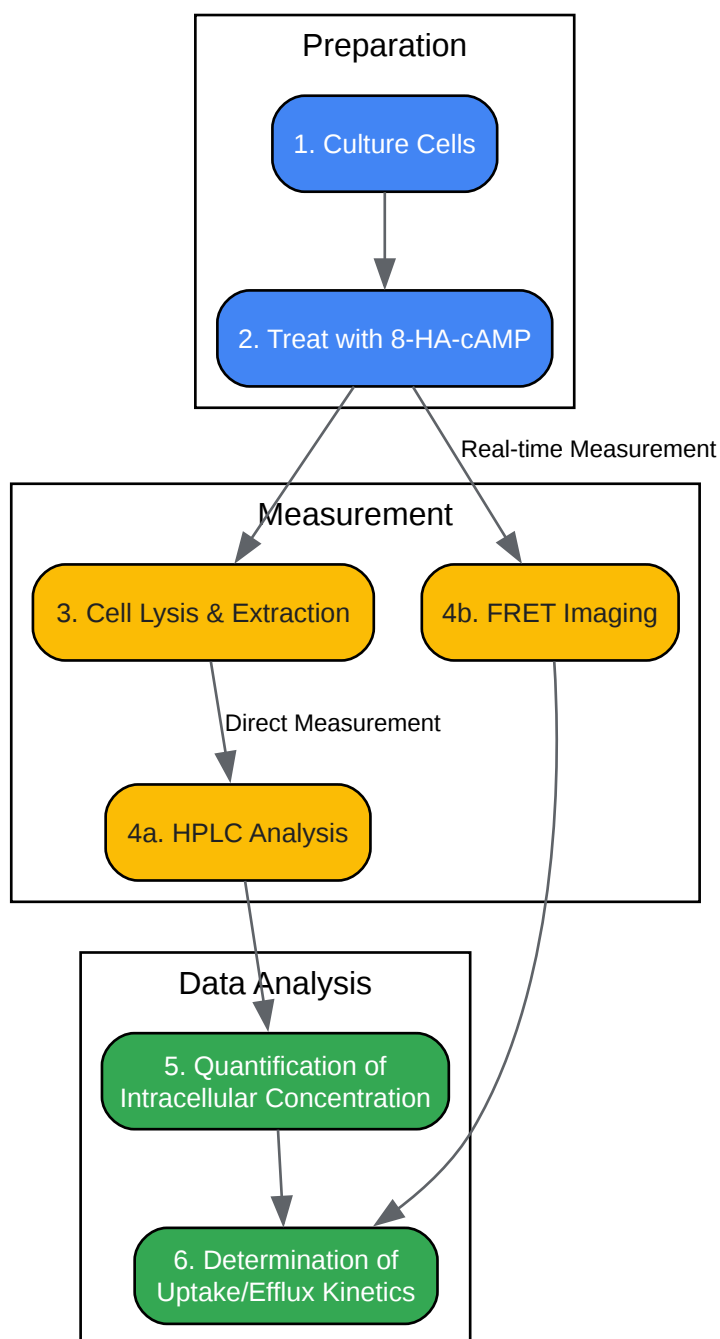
Preparation

1. Culture Cells

2. Treat with 8-HA-cAMP

Real-time Measurement

Measurement

3. Cell Lysis & Extraction

4b. FRET Imaging

Direct Measurement

4a. HPLC Analysis

Data Analysis

5. Quantification of Intracellular Concentration

6. Determination of Uptake/Efflux Kinetics